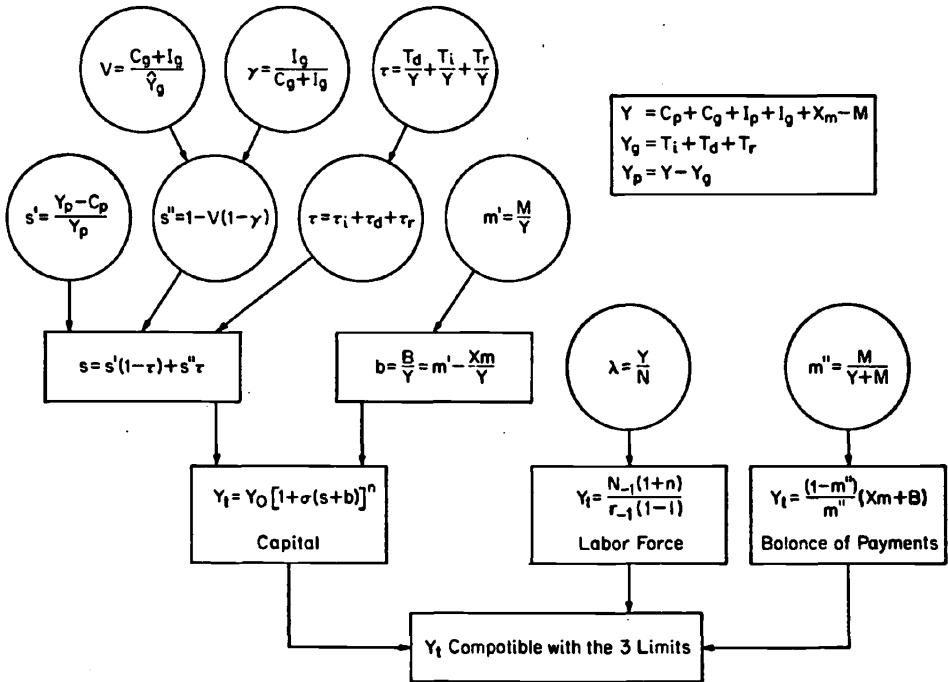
$V=\frac{C_g+I_g}{\hat{Y}_g}$

$\gamma=\frac{I_g}{C_g+I_g}$

$\tau=\frac{T_d}{Y}+\frac{T_i}{Y}+\frac{T_r}{Y}$

$Y = C_p+C_g+I_p+I_g+X_m-M$
$Y_g = T_i+T_d+T_r$
$Y_p = Y-Y_g$

$s'=\frac{Y_p-C_p}{Y_p}$

$s''=1-V(1-\gamma)$

$\tau=\tau_i+\tau_d+\tau_r$

$m'=\frac{M}{Y}$

$s=s'(1-\tau)+s''\tau$

$b=\frac{B}{Y}=m'-\frac{Xm}{Y}$

$\lambda=\frac{Y}{N}$

$m''=\frac{M}{Y+M}$

$Y_t=Y_0\left[1+\sigma(s+b)\right]^n$
Capital

$Y_t=\frac{N_{-1}(1+n)}{r_{-1}(1-l)}$
Labor Force

$Y_t=\frac{(1-m'')}{m''}(Xm+B)$
Bolonce of Payments

$Y_t$ Compotible with the 3 Limits